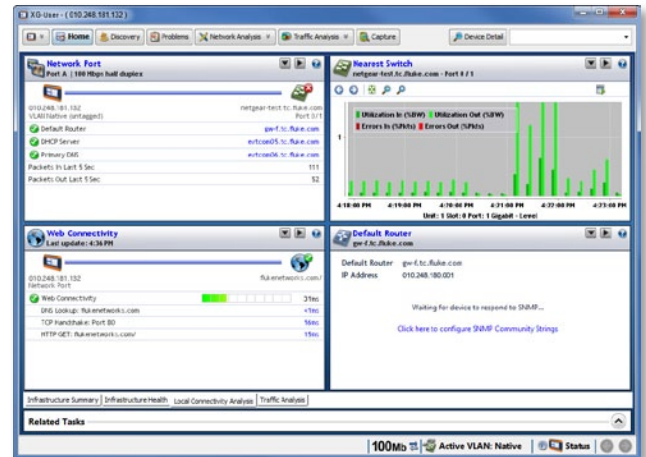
XG-User - (010.248.181.132)

Home | Discovery | Problems | Network Analysis | Traffic Analysis | Capture | Device Detail

Network Port
Port A | 100 Mbps half duplex

010.248.181.132
VLAN Native (untagged)
netgear-test.tc.fluke.com
Port 1/1

Default Router | gw-f.tc.fluke.com
DHCP Server | evtcon05.tc.fluke.com
Primary DNS | evtcon06.tc.fluke.com
Packets In Last 5 Sec | 111
Packets Out Last 5 Sec | 52

Nearest Switch
netgear-test.tc.fluke.com - Port 1/1

Utilization In (%BW) | Utilization Out (%BW)
Errors In (%Pkts) | Errors Out (%Pkts)

1

4:18:00 PM | 4:19:00 PM | 4:20:00 PM | 4:21:00 PM | 4:22:00 PM | 4:23:00 PM
Unit: 1 Slot: 0 Port: 1 Gigabit - Level

Web Connectivity
Last update: 4:36 PM

010.248.181.132
Network Port
flukenetworks.com/

Web Connectivity | 3Sec
DNS Lookup: flukenetworks.com | <1Sec
TCP Handshake: Port 80 | 1Sec
HTTP GET: flukenetworks.com/ | 1Sec

Default Router
gw-f.tc.fluke.com

Default Router | gw-f.tc.fluke.com
IP Address | 010.248.180.001

Waiting for device to respond to SNMP...

Click here to configure SNMP Community Strings

Infrastructure Summary | Infrastructure Health | Local Connectivity Analysis | Traffic Analysis

Related Tasks

100Mb | Active VLAN: Native | Status